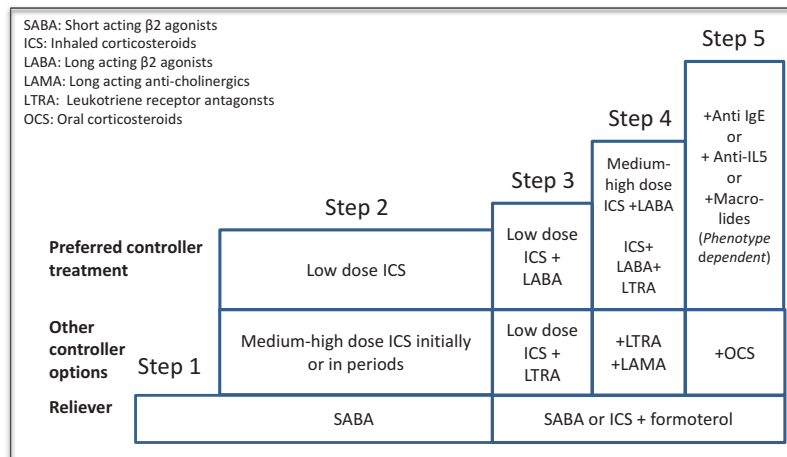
SABA: Short acting β2 agonists
ICS: Inhaled corticosteroids
LABA: Long acting β2 agonists
LAMA: Long acting anti-cholinergics
LTRA: Leukotriene receptor antagonsts
OCS: Oral corticosteroids

Step 5

Step 4

Step 3

Step 2

Step 1

| | Step 2 | Step 3 | Step 4 | Step 5 |
|---|---|---|---|---|
| Preferred controller treatment | Low dose ICS | Low dose ICS + LABA | Medium-high dose ICS +LABA ICS+ LABA+ LTRA | +Anti IgE or + Anti-IL5 or +Macrolides (*Phenotype dependent*) |
| Other controller options | Medium-high dose ICS initially or in periods | Low dose ICS + LTRA | +LTRA +LAMA | +OCS |

| Reliever | SABA | SABA or ICS + formoterol |
|---|---|---|